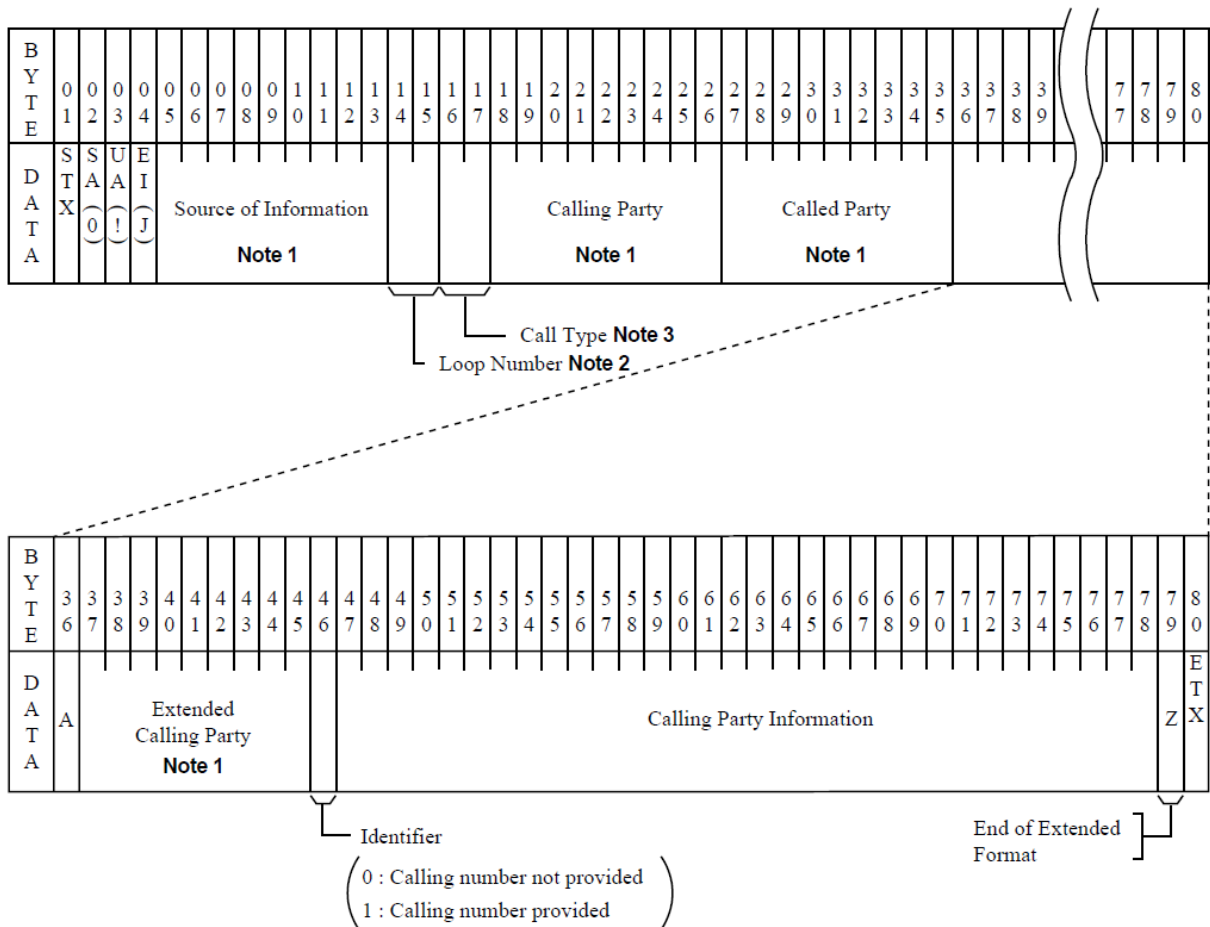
| BYTE | 01 | 02 | 03 | 04 | 05 | 06 | 07 | 08 | 09 | 10 | 11 | 12 | 13 | 14 | 15 | 16 | 17 | 18 | 19 | 20 | 21 | 22 | 23 | 24 | 25 | 26 | 27 | 28 | 29 | 30 | 31 | 32 | 33 | 34 | 35 | 36 | 37 | 38 | 39 | 77 | 78 | 79 | 80 |
|---|---|---|---|---|---|---|---|---|---|---|---|---|---|---|---|---|---|---|---|---|---|---|---|---|---|---|---|---|---|---|---|---|---|---|---|---|---|---|---|---|---|---|---|
| DATA | STX | SA (0) | UA (!) | EI (J) | Source of Information Note 1 | | | | | | | | | | | | | Calling Party Note 1 | | | | | | | | | Called Party Note 1 | | | | | | | | | | | | | | | | |

Call Type **Note 3**
Loop Number **Note 2**

| BYTE | 36 | 37 | 38 | 39 | 40 | 41 | 42 | 43 | 44 | 45 | 46 | 47 | 48 | 49 | 50 | 51 | 52 | 53 | 54 | 55 | 56 | 57 | 58 | 59 | 60 | 61 | 62 | 63 | 64 | 65 | 66 | 67 | 68 | 69 | 70 | 71 | 72 | 73 | 74 | 75 | 76 | 77 | 78 | 79 | 80 |
|---|---|---|---|---|---|---|---|---|---|---|---|---|---|---|---|---|---|---|---|---|---|---|---|---|---|---|---|---|---|---|---|---|---|---|---|---|---|---|---|---|---|---|---|---|---|
| DATA | A | Extended Calling Party Note 1 | | | | | | | | | | Calling Party Information | | | | | | | | | | | | | | | | | | | | | | | | | | | | | | | | Z | ETX |

Identifier
(0 : Calling number not provided
1 : Calling number provided)

End of Extended Format